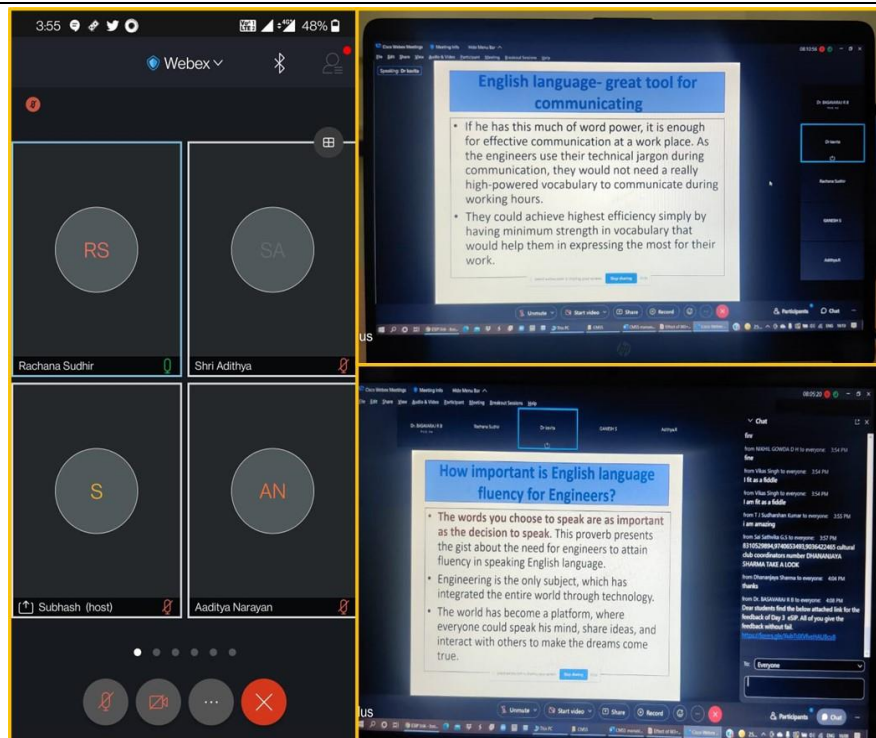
3:55 48%

Webex

RS
Rachana Sudhir

SA
Shri Adithya

S
Subhash (host)

AN
Aaditya Narayan

Speaking: Dr kavita

English language- great tool for communicating

• If he has this much of word power, it is enough for effective communication at a work place. As the engineers use their technical jargon during communication, they would not need a really high-powered vocabulary to communicate during working hours.
• They could achieve highest efficiency simply by having minimum strength in vocabulary that would help them in expressing the most for their work.

Stop sharing

Dr. BASAVARAJ R B
Dr kavita
Rachana Sudhir
GANESH S
Aditya R

Unmute
Start video
Share
Record
Participants
Chat

us

Cisco Webex Meetings
Meeting Info
Hide Menu Bar
File Edit Share View Audio & Video Participant Meeting Breakout Sessions Help

Dr. BASAVARAJ R B
Rachana Sudhir
Dr kavita
GANESH S
AdityaR

How important is English language fluency for Engineers?

• The words you choose to speak are as important as the decision to speak. This proverb presents the gist about the need for engineers to attain fluency in speaking English language.
• Engineering is the only subject, which has integrated the entire world through technology.
• The world has become a platform, where everyone could speak his mind, share ideas, and interact with others to make the dreams come true.

Stop sharing

Chat
fine
from NIKHIL GOWDA D H to everyone: 3:54 PM
fine
from Vikas Singh to everyone: 3:54 PM
I fit as a fiddle
from Vikas Singh to everyone: 3:54 PM
I am fit as a fiddle
from T J Sudharshan Kumar to everyone: 3:55 PM
i am amazing
from Sai Sathvika G.S to everyone: 3:57 PM
8310529894,9740653493,9036422465 cultural club coordinators number DHANANJAYA SHARMA TAKE A LOOK
from Dhananjaya Sharma to everyone: 4:04 PM
thanks
from Dr. BASAVARAJ R B to everyone: 4:08 PM
Dear students find the below attached link for the feedback of Day 3 eSIP. All of you give the feedback without fail.
https://forms.gle/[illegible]

To: Everyone

Unmute
Start video
Share
Record
Participants
Chat

us